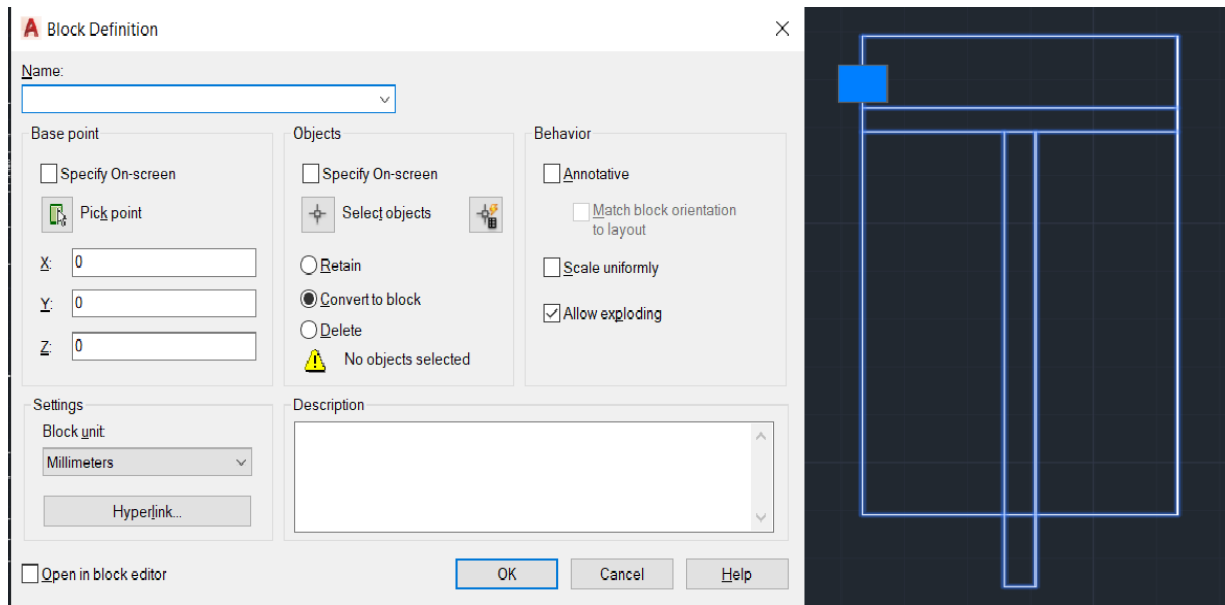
Block Definition

Name:

Base point

Specify On-screen

Pick point

X: 0

Y: 0

Z: 0

Objects

Specify On-screen

Select objects

Retain

Convert to block

Delete

No objects selected

Behavior

Annotative

Match block orientation to layout

Scale uniformly

Allow exploding

Settings

Block unit:

Millimeters

Hyperlink...

Description

Open in block editor

OK

Cancel

Help